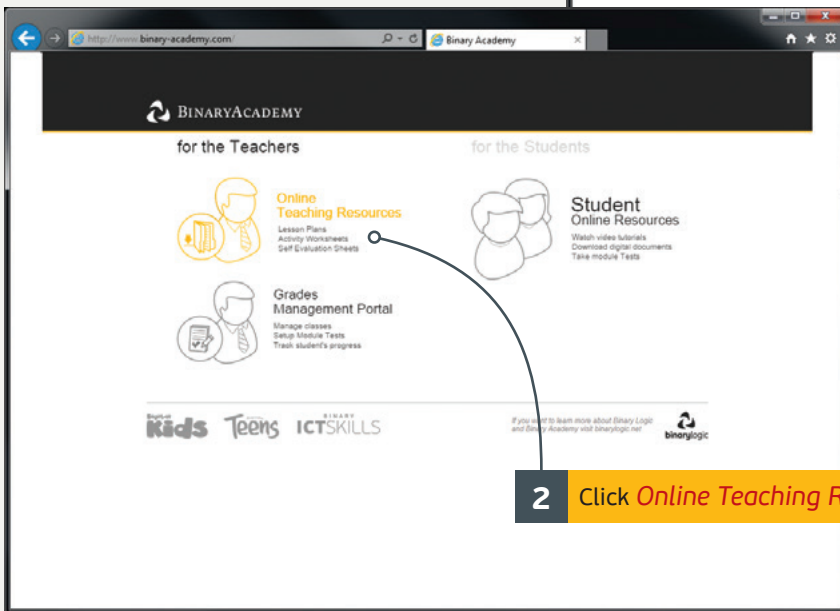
http://www.binary-academy.com/

Binary Academy

BinaryAcademy

for the Teachers

for the Students

Online Teaching Resources

Lesson Plans
Activity Worksheets
Self Evaluation Sheets

Student Online Resources

Watch video tutorials
Download digital documents
Take module Tests

Grades Management Portal

Manage classes
Setup Module Tests
Track student's progress

Kids Teens ICTSKILLS

If you want to learn more about Binary Logic and Binary Academy visit binarylogic.net

binarylogic

2 Click Online Teaching R